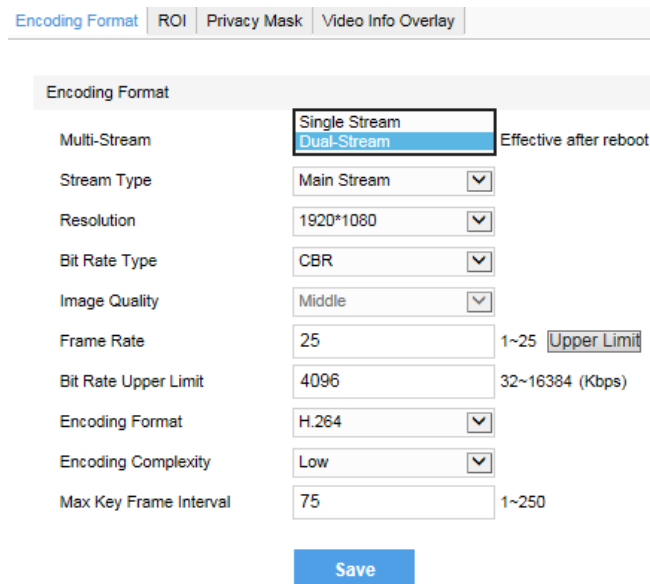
Encoding Format | ROI | Privacy Mask | Video Info Overlay

Encoding Format

| | | |
|---|---|---|
| Multi-Stream | Single Stream<br>Dual-Stream | Effective after reboot |
| Stream Type | Main Stream | |
| Resolution | 1920*1080 | |
| Bit Rate Type | CBR | |
| Image Quality | Middle | |
| Frame Rate | 25 | 1~25 Upper Limit |
| Bit Rate Upper Limit | 4096 | 32~16384 (Kbps) |
| Encoding Format | H.264 | |
| Encoding Complexity | Low | |
| Max Key Frame Interval | 75 | 1~250 |

Save